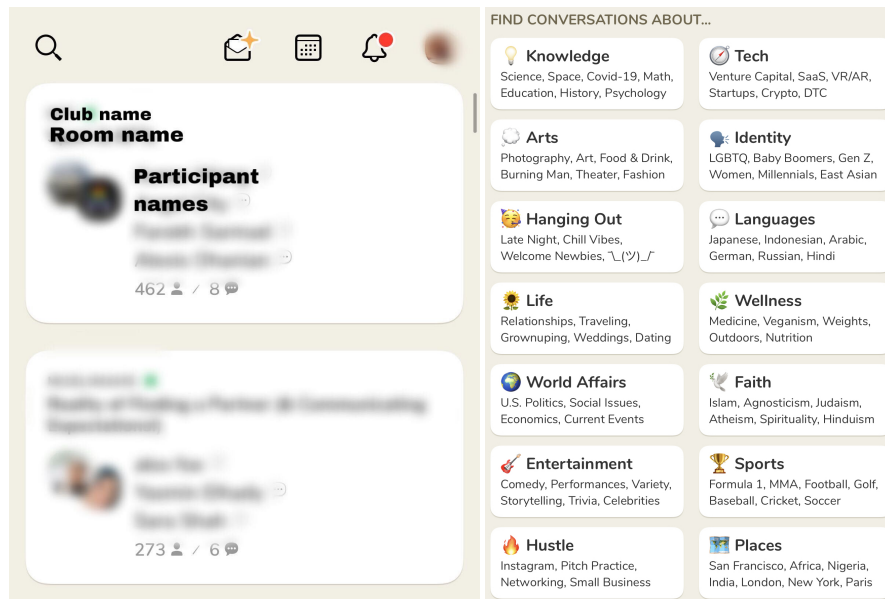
Club name
Room name

Participant names

462 / 8

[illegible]
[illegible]

273 / 6

FIND CONVERSATIONS ABOUT...

💡 Knowledge
Science, Space, Covid-19, Math, Education, History, Psychology

🧭 Tech
Venture Capital, SaaS, VR/AR, Startups, Crypto, DTC

💭 Arts
Photography, Art, Food & Drink, Burning Man, Theater, Fashion

🗣️ Identity
LGBTQ, Baby Boomers, Gen Z, Women, Millennials, East Asian

🥳 Hanging Out
Late Night, Chill Vibes, Welcome Newbies, ¯\_(ツ)_/¯

💬 Languages
Japanese, Indonesian, Arabic, German, Russian, Hindi

🌻 Life
Relationships, Traveling, Grownuping, Weddings, Dating

🌿 Wellness
Medicine, Veganism, Weights, Outdoors, Nutrition

🌍 World Affairs
U.S. Politics, Social Issues, Economics, Current Events

🕊️ Faith
Islam, Agnosticism, Judaism, Atheism, Spirituality, Hinduism

🎸 Entertainment
Comedy, Performances, Variety, Storytelling, Trivia, Celebrities

🏆 Sports
Formula 1, MMA, Football, Golf, Baseball, Cricket, Soccer

🔥 Hustle
Instagram, Pitch Practice, Networking, Small Business

🗺️ Places
San Francisco, Africa, Nigeria, India, London, New York, Paris